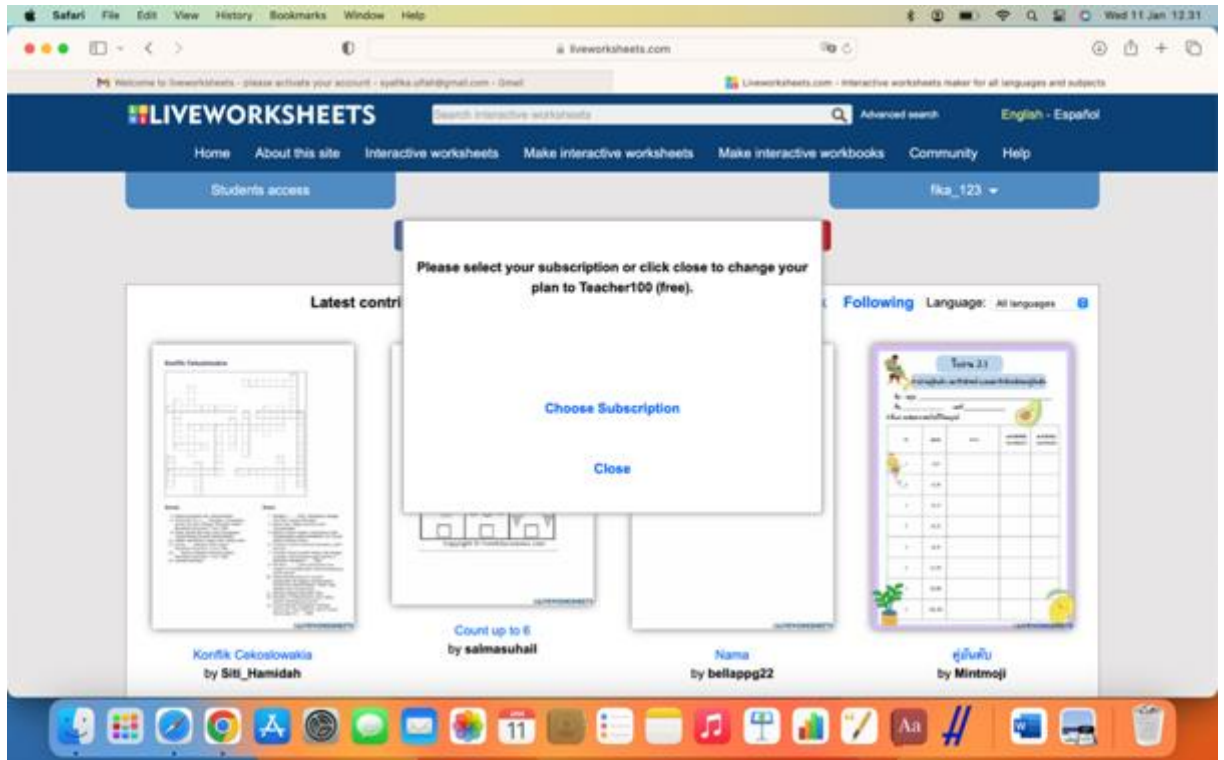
Safari File Edit View History Bookmarks Window Help

Wed 11 Jan 12.31

liveworksheets.com

Welcome to liveworksheets - please activate your account - syafika.ufiah@gmail.com - Gmail

Liveworksheets.com - Interactive worksheets maker for all languages and subjects

LIVEWORKSHEETS

Search interactive worksheets

Advanced search

English - Español

Home About this site Interactive worksheets Make interactive worksheets Make interactive workbooks Community Help

Students access

fika_123

Latest contri

Following Language: All languages

Please select your subscription or click close to change your plan to Teacher100 (free).

Choose Subscription

Close

Konflik Cekoslowakia

Konfik Cekoslowakia
by Siti_Hamidah

Count up to 6
by salmasuhail

Nama
by bellappg22

คู่ขั้นต้น
by Mintmoji

11